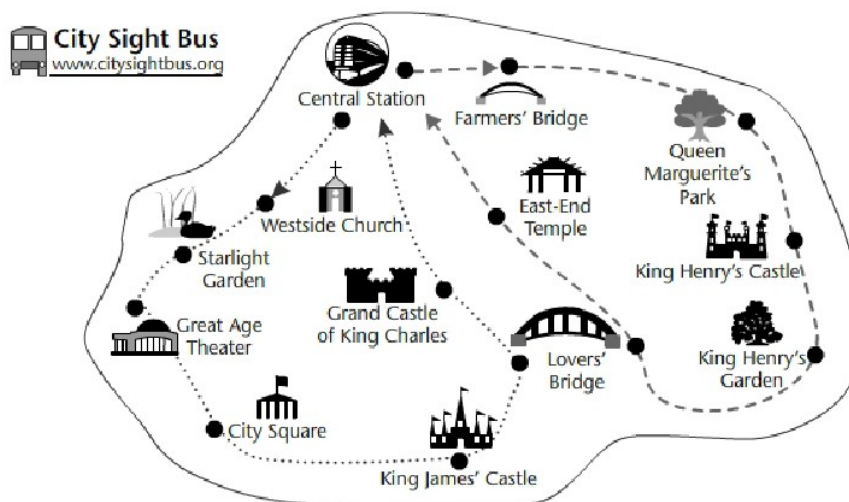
City Sight Bus
www.citysightbus.org

Central Station

Farmers' Bridge

Queen Marguerite's Park

Westside Church

East-End Temple

Starlight Garden

King Henry's Castle

Grand Castle of King Charles

Great Age Theater

Lovers' Bridge

King Henry's Garden

City Square

King James' Castle